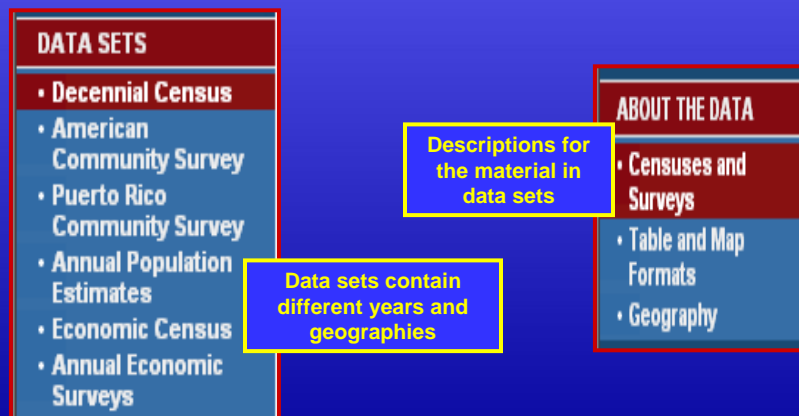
DATA SETS

• Decennial Census
• American Community Survey
• Puerto Rico Community Survey
• Annual Population Estimates
• Economic Census
• Annual Economic Surveys

Data sets contain different years and geographies

Descriptions for the material in data sets

ABOUT THE DATA

• Censuses and Surveys
• Table and Map Formats
• Geography